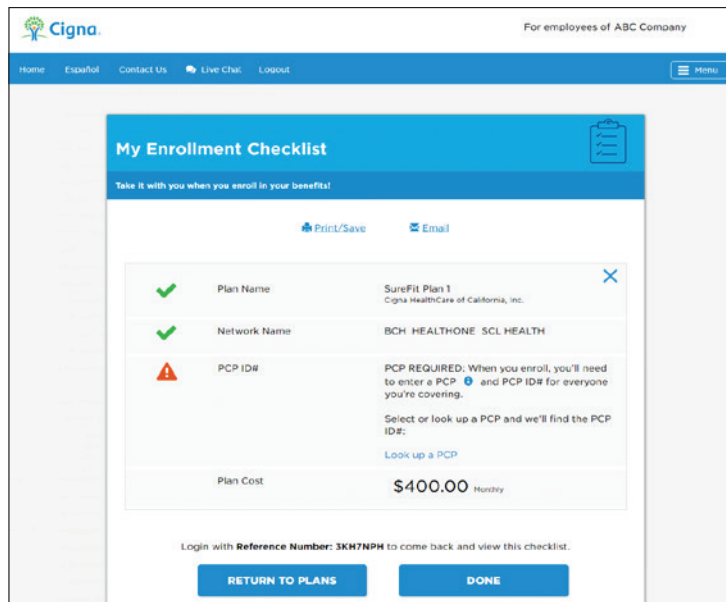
Cigna.

For employees of ABC Company

Home Español Contact Us Live Chat Logout

Menu

My Enrollment Checklist

Take it with you when you enroll in your benefits!

Print/Save Email

| | | |
|---|---|---|
| | Plan Name | SureFit Plan 1 Cigna HealthCare of California, Inc. |
| | Network Name | BCH HEALTHONE SCL HEALTH |
| | PCP ID# | PCP REQUIRED: When you enroll, you'll need to enter a PCP and PCP ID# for everyone you're covering. Select or look up a PCP and we'll find the PCP ID#: Look up a PCP |
| | Plan Cost | $400.00 Monthly |

Login with **Reference Number: 3KH7NPH** to come back and view this checklist.

RETURN TO PLANS

DONE